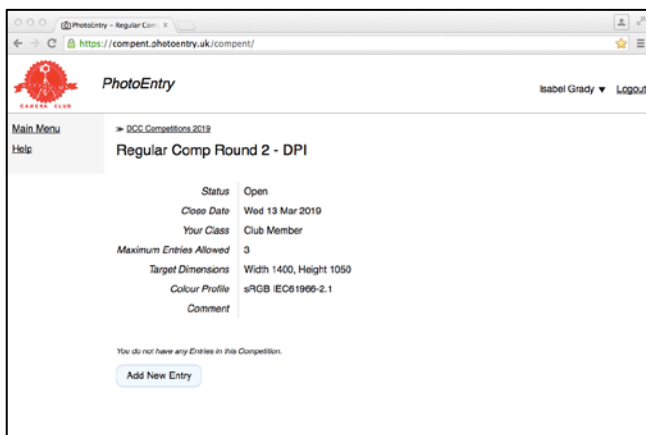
PhotoEntry – Regular Com ×

https://compent.photoentry.uk/compent/

CAMERA CLUB

PhotoEntry

Isabel Grady ▼ Logout

Main Menu

Help

➢ DCC Competitions 2019

Regular Comp Round 2 - DPI

| | |
|---|---|
| Status | Open |
| Close Date | Wed 13 Mar 2019 |
| Your Class | Club Member |
| Maximum Entries Allowed | 3 |
| Target Dimensions | Width 1400, Height 1050 |
| Colour Profile | sRGB IEC61966-2.1 |
| Comment | |

You do not have any Entries in this Competition.

Add New Entry